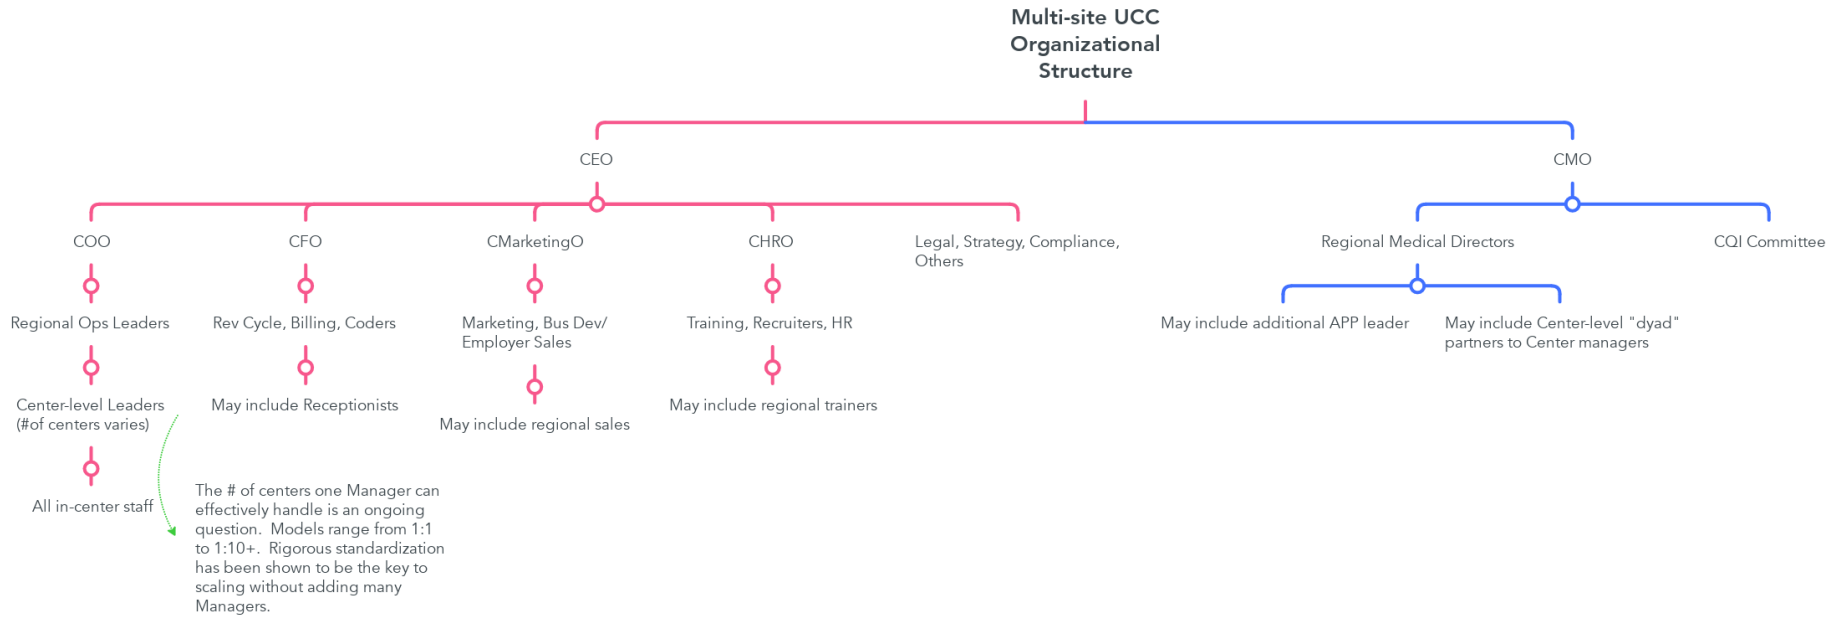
Multi-site UCC Organizational Structure

CEO

CMO

COO

CFO

CMarketingO

CHRO

Legal, Strategy, Compliance, Others

Regional Medical Directors

CQI Committee

Regional Ops Leaders

Rev Cycle, Billing, Coders

Marketing, Bus Dev/ Employer Sales

Training, Recruiters, HR

May include additional APP leader

May include Center-level "dyad" partners to Center managers

Center-level Leaders (#of centers varies)

May include Receptionists

May include regional sales

May include regional trainers

All in-center staff

The # of centers one Manager can effectively handle is an ongoing question. Models range from 1:1 to 1:10+. Rigorous standardization has been shown to be the key to scaling without adding many Managers.